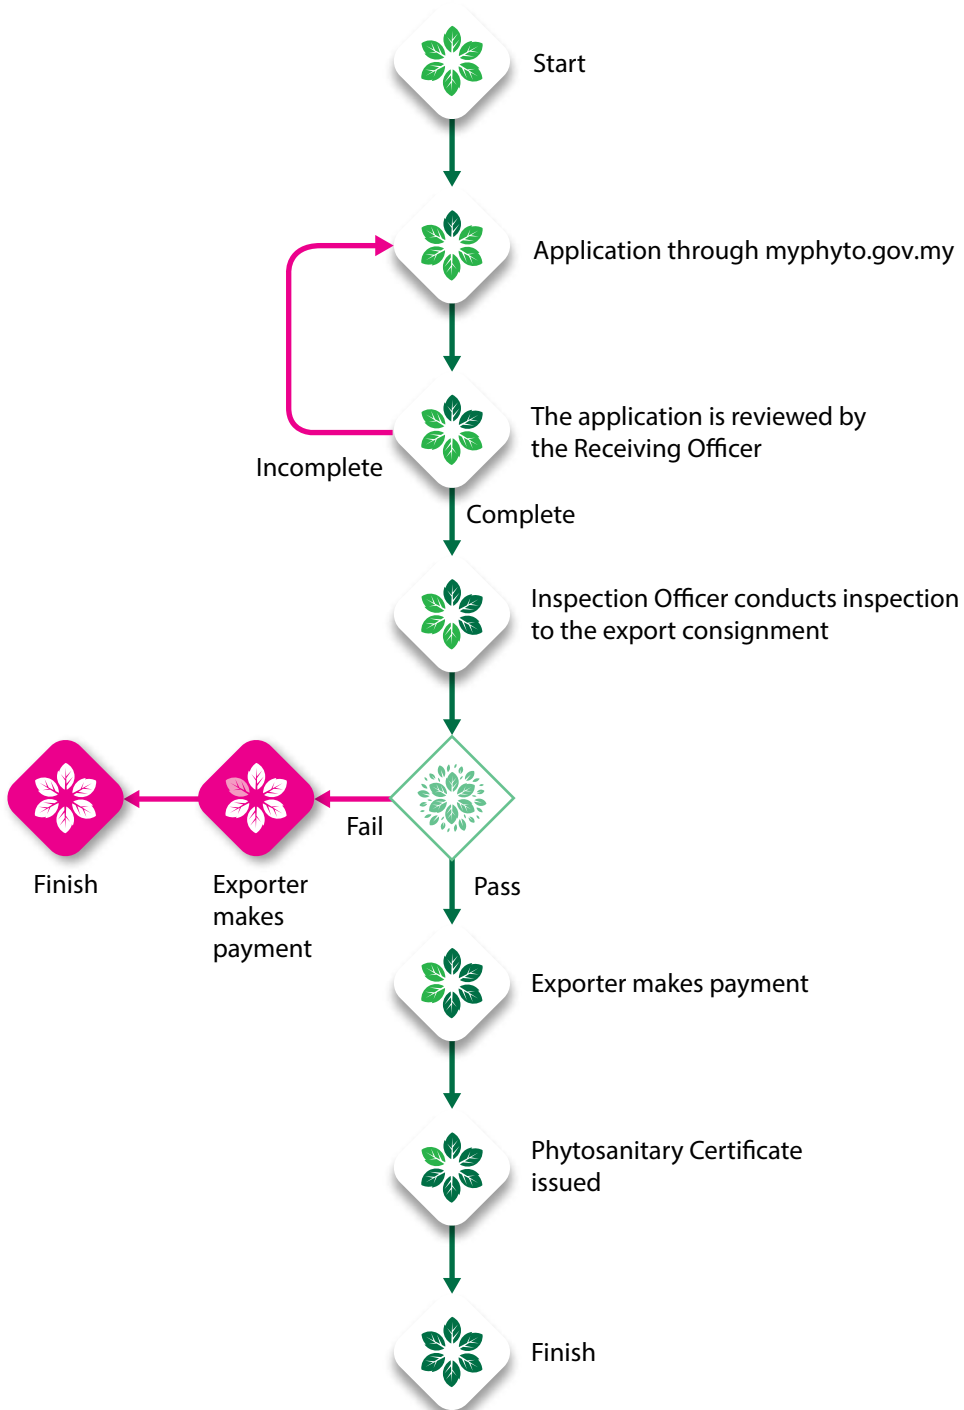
Start

Application through myphyto.gov.my

The application is reviewed by the Receiving Officer

Incomplete

Complete

Inspection Officer conducts inspection to the export consignment

Fail

Finish

Exporter makes payment

Pass

Exporter makes payment

Phytosanitary Certificate issued

Finish